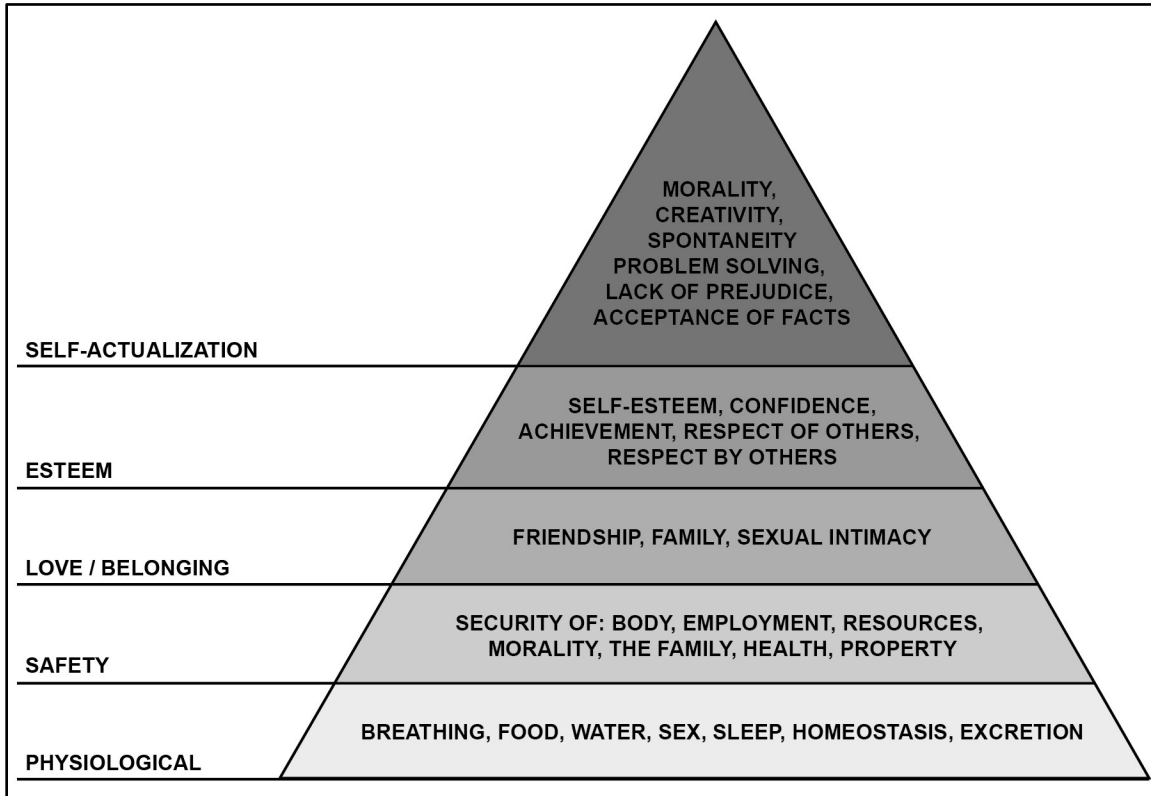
MORALITY,
CREATIVITY,
SPONTANEITY
PROBLEM SOLVING,
LACK OF PREJUDICE,
ACCEPTANCE OF FACTS

SELF-ACTUALIZATION

SELF-ESTEEM, CONFIDENCE,
ACHIEVEMENT, RESPECT OF OTHERS,
RESPECT BY OTHERS

ESTEEM

FRIENDSHIP, FAMILY, SEXUAL INTIMACY

LOVE / BELONGING

SECURITY OF: BODY, EMPLOYMENT, RESOURCES,
MORALITY, THE FAMILY, HEALTH, PROPERTY

SAFETY

BREATHING, FOOD, WATER, SEX, SLEEP, HOMEOSTASIS, EXCRETION

PHYSIOLOGICAL